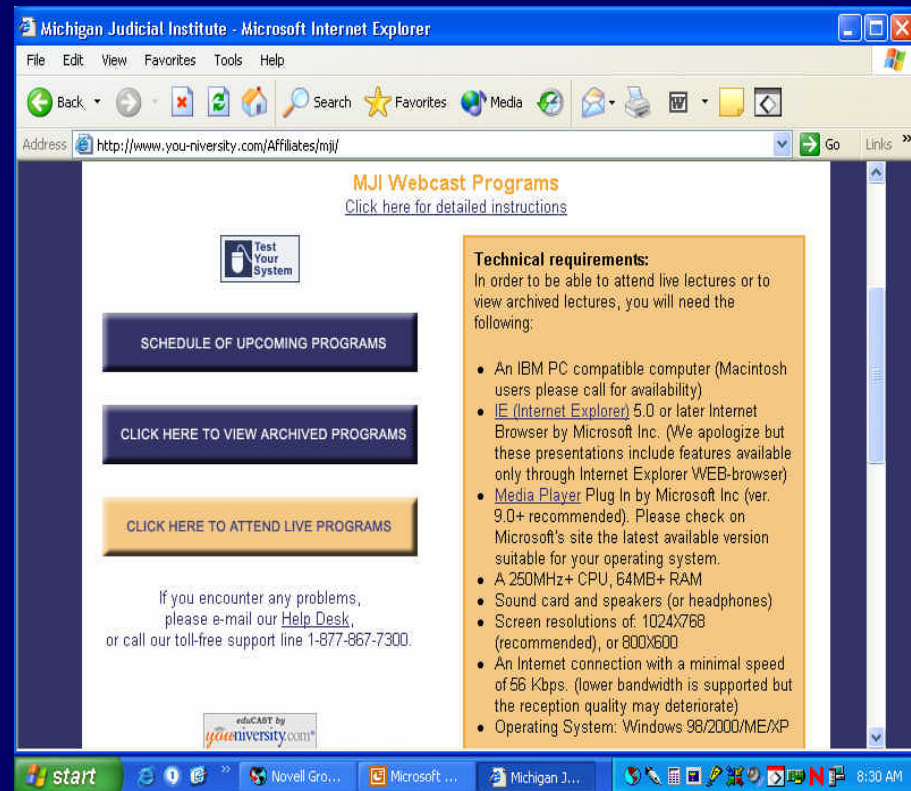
Michigan Judicial Institute - Microsoft Internet Explorer

File Edit View Favorites Tools Help

Back Search Favorites Media

Address http://www.you-niversity.com/Affiliates/mji/ Go Links »

MJI Webcast Programs
Click here for detailed instructions

Test Your System

SCHEDULE OF UPCOMING PROGRAMS

CLICK HERE TO VIEW ARCHIVED PROGRAMS

CLICK HERE TO ATTEND LIVE PROGRAMS

If you encounter any problems, please e-mail our Help Desk, or call our toll-free support line 1-877-867-7300.

eduCAST by youniversity.com

Technical requirements:
In order to be able to attend live lectures or to view archived lectures, you will need the following:

- An IBM PC compatible computer (Macintosh users please call for availability)
- IE (Internet Explorer) 5.0 or later Internet Browser by Microsoft Inc. (We apologize but these presentations include features available only through Internet Explorer WEB-browser)
- Media Player Plug In by Microsoft Inc (ver. 9.0+ recommended). Please check on Microsoft's site the latest available version suitable for your operating system.
- A 250MHz+ CPU, 64MB+ RAM
- Sound card and speakers (or headphones)
- Screen resolutions of: 1024X768 (recommended), or 800X600
- An Internet connection with a minimal speed of 56 Kbps. (lower bandwidth is supported but the reception quality may deteriorate)
- Operating System: Windows 98/2000/ME/XP

start Novell Gro... Microsoft ... Michigan J... 8:30 AM